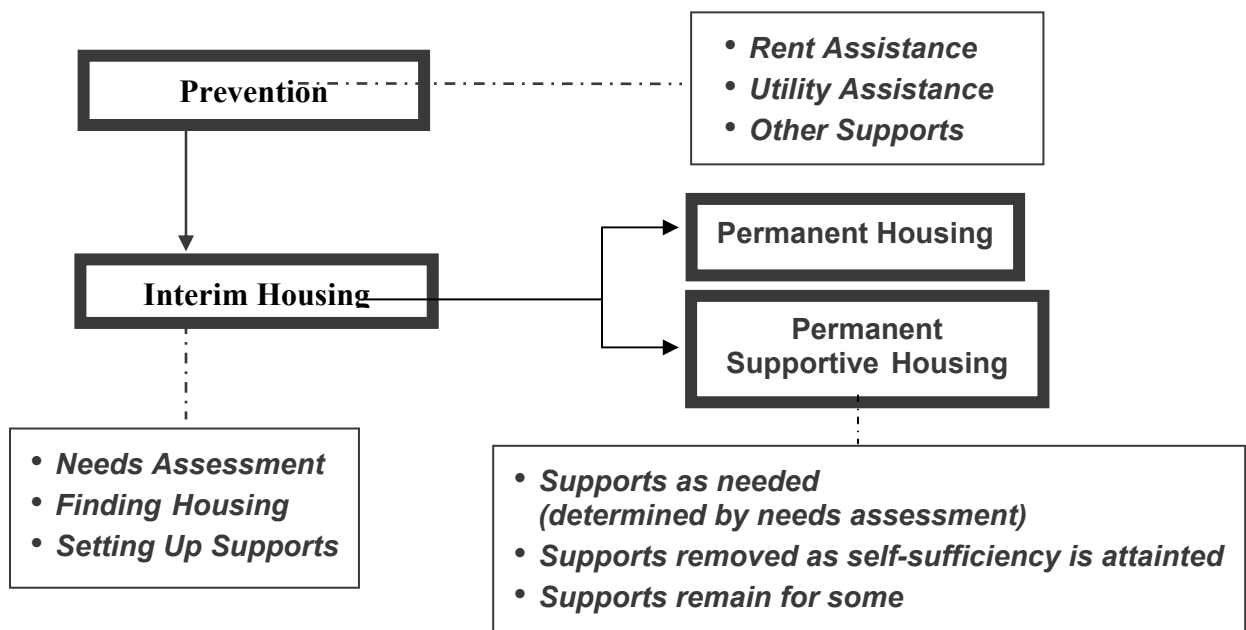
Prevention

• Rent Assistance
• Utility Assistance
• Other Supports

Interim Housing

Permanent Housing

Permanent Supportive Housing

• Needs Assessment
• Finding Housing
• Setting Up Supports

• Supports as needed (determined by needs assessment)
• Supports removed as self-sufficiency is attainted
• Supports remain for some